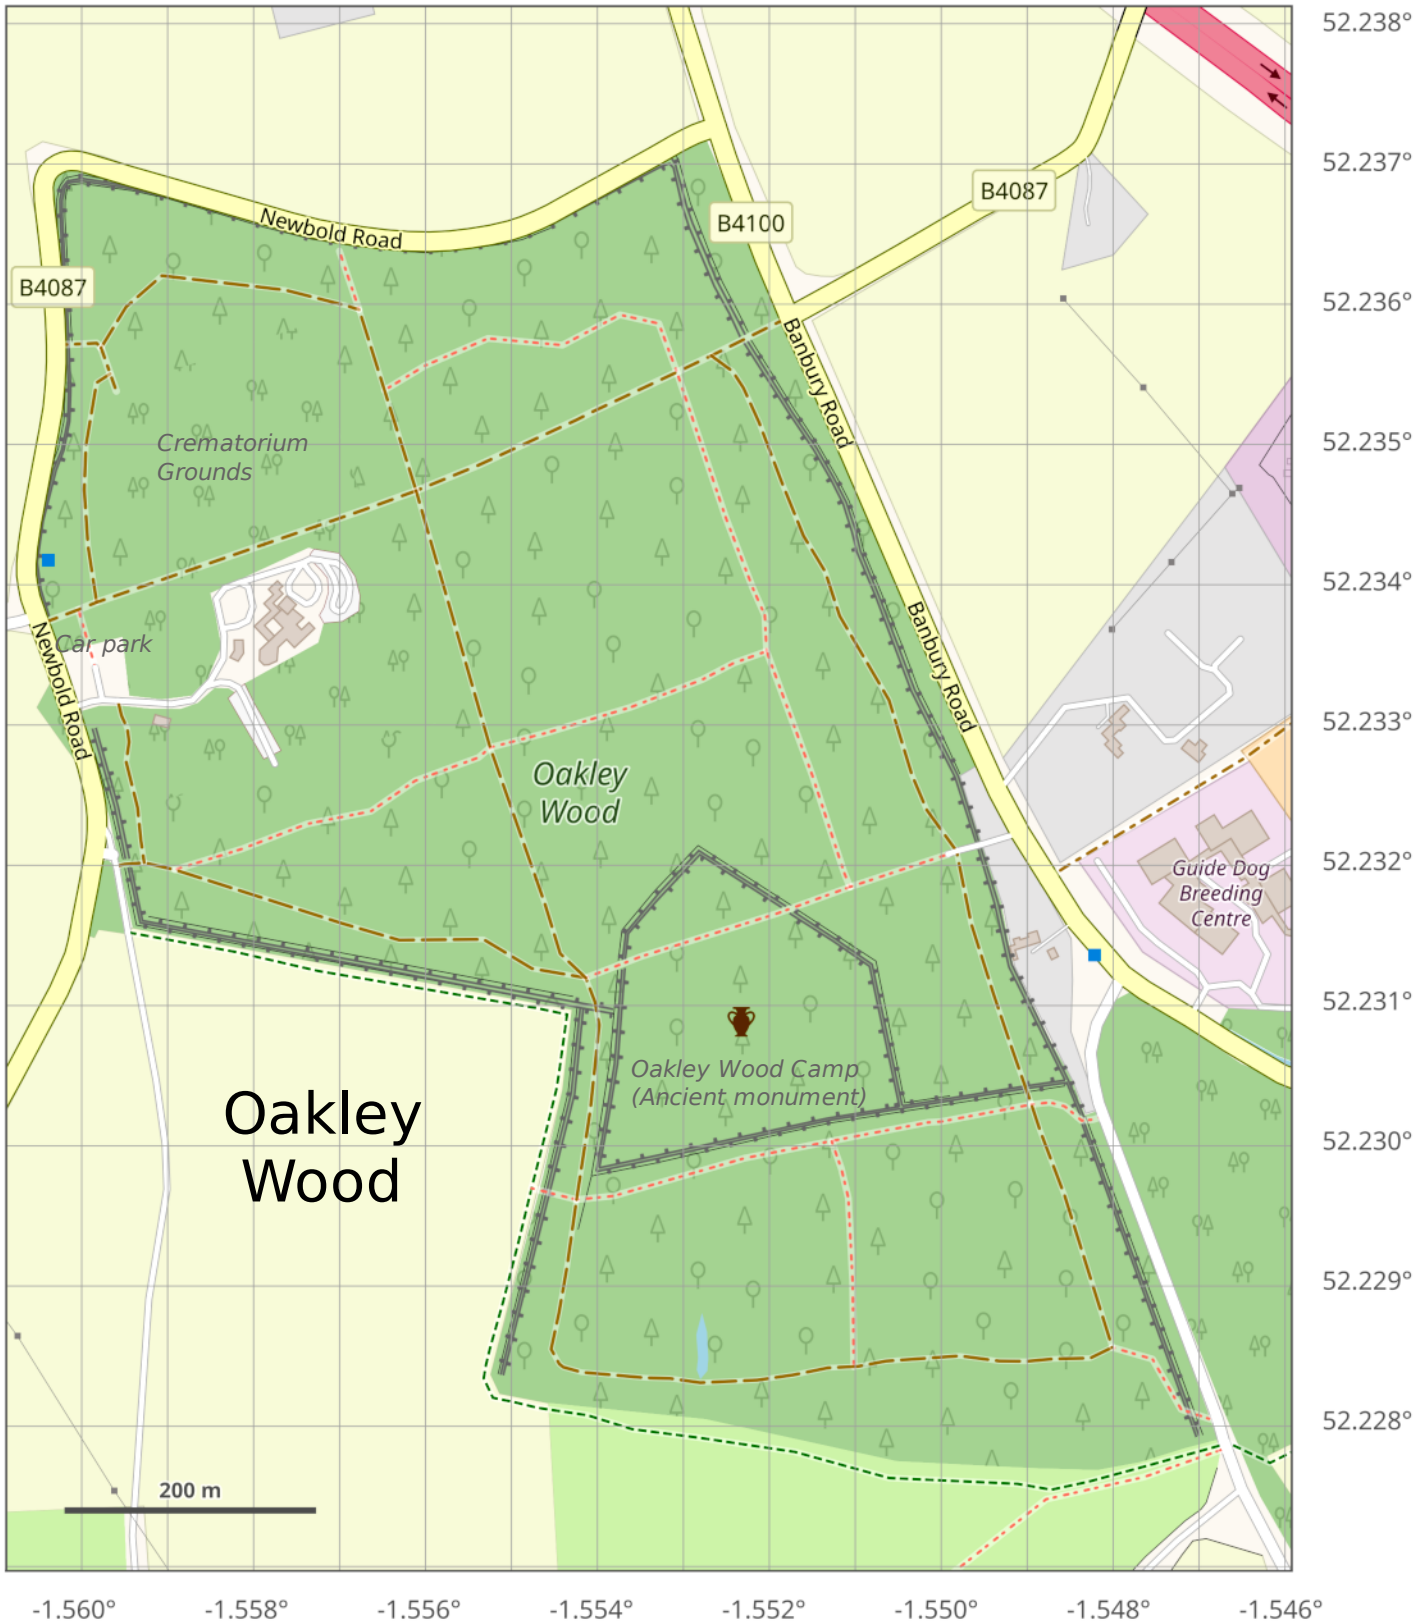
52.238°
52.237°
52.236°
52.235°
52.234°
52.233°
52.232°
52.231°
52.230°
52.229°
52.228°

B4087
Newbold Road
B4100
B4087
Banbury Road
Crematorium Grounds
Car park
Newbold Road
Banbury Road
Oakley Wood
Guide Dog Breeding Centre
Oakley Wood Camp (Ancient monument)
Oakley Wood
200 m

-1.560°
-1.558°
-1.556°
-1.554°
-1.552°
-1.550°
-1.548°
-1.546°